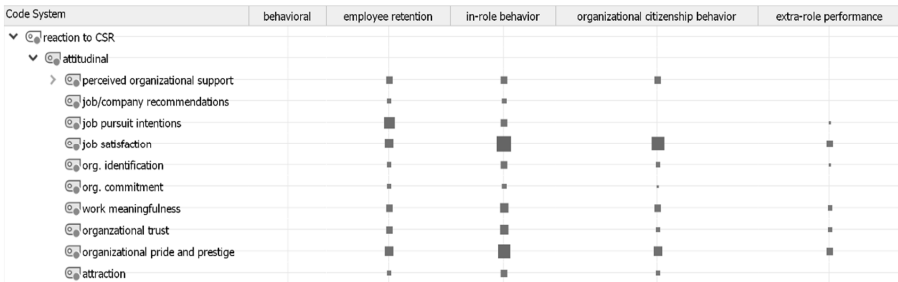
| Code System | behavioral | employee retention | in-role behavior | organizational citizenship behavior | extra-role performance |
|---|---|---|---|---|---|
| reaction to CSR | | | | | |
| attitudinal | | | | | |
| perceived organizational support | | | | | |
| job/company recommendations | | | | | |
| job pursuit intentions | | | | | |
| job satisfaction | | | | | |
| org. identification | | | | | |
| org. commitment | | | | | |
| work meaningfulness | | | | | |
| organzational trust | | | | | |
| organizational pride and prestige | | | | | |
| attraction | | | | | |